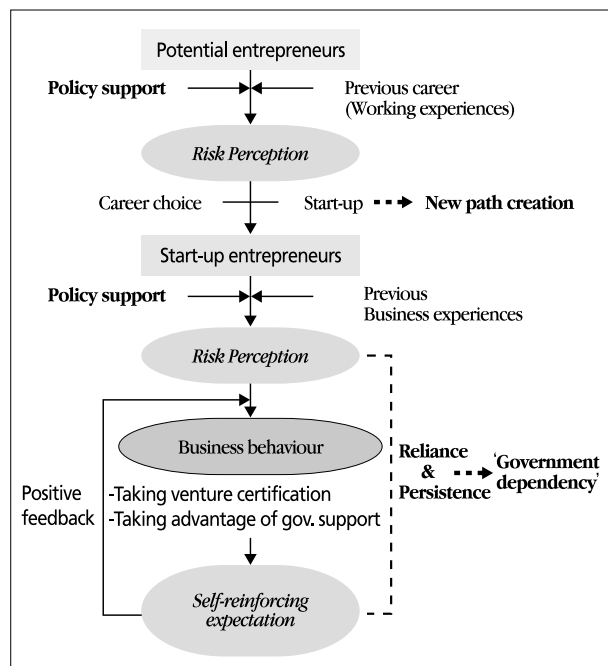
Potential entrepreneurs

Policy support

Previous career (Working experiences)

Risk Perception

Career choice

Start-up

New path creation

Start-up entrepreneurs

Policy support

Previous Business experiences

Risk Perception

Business behaviour

Positive feedback

-Taking venture certification
-Taking advantage of gov. support

Reliance & Persistence

'Government dependency'

Self-reinforcing expectation